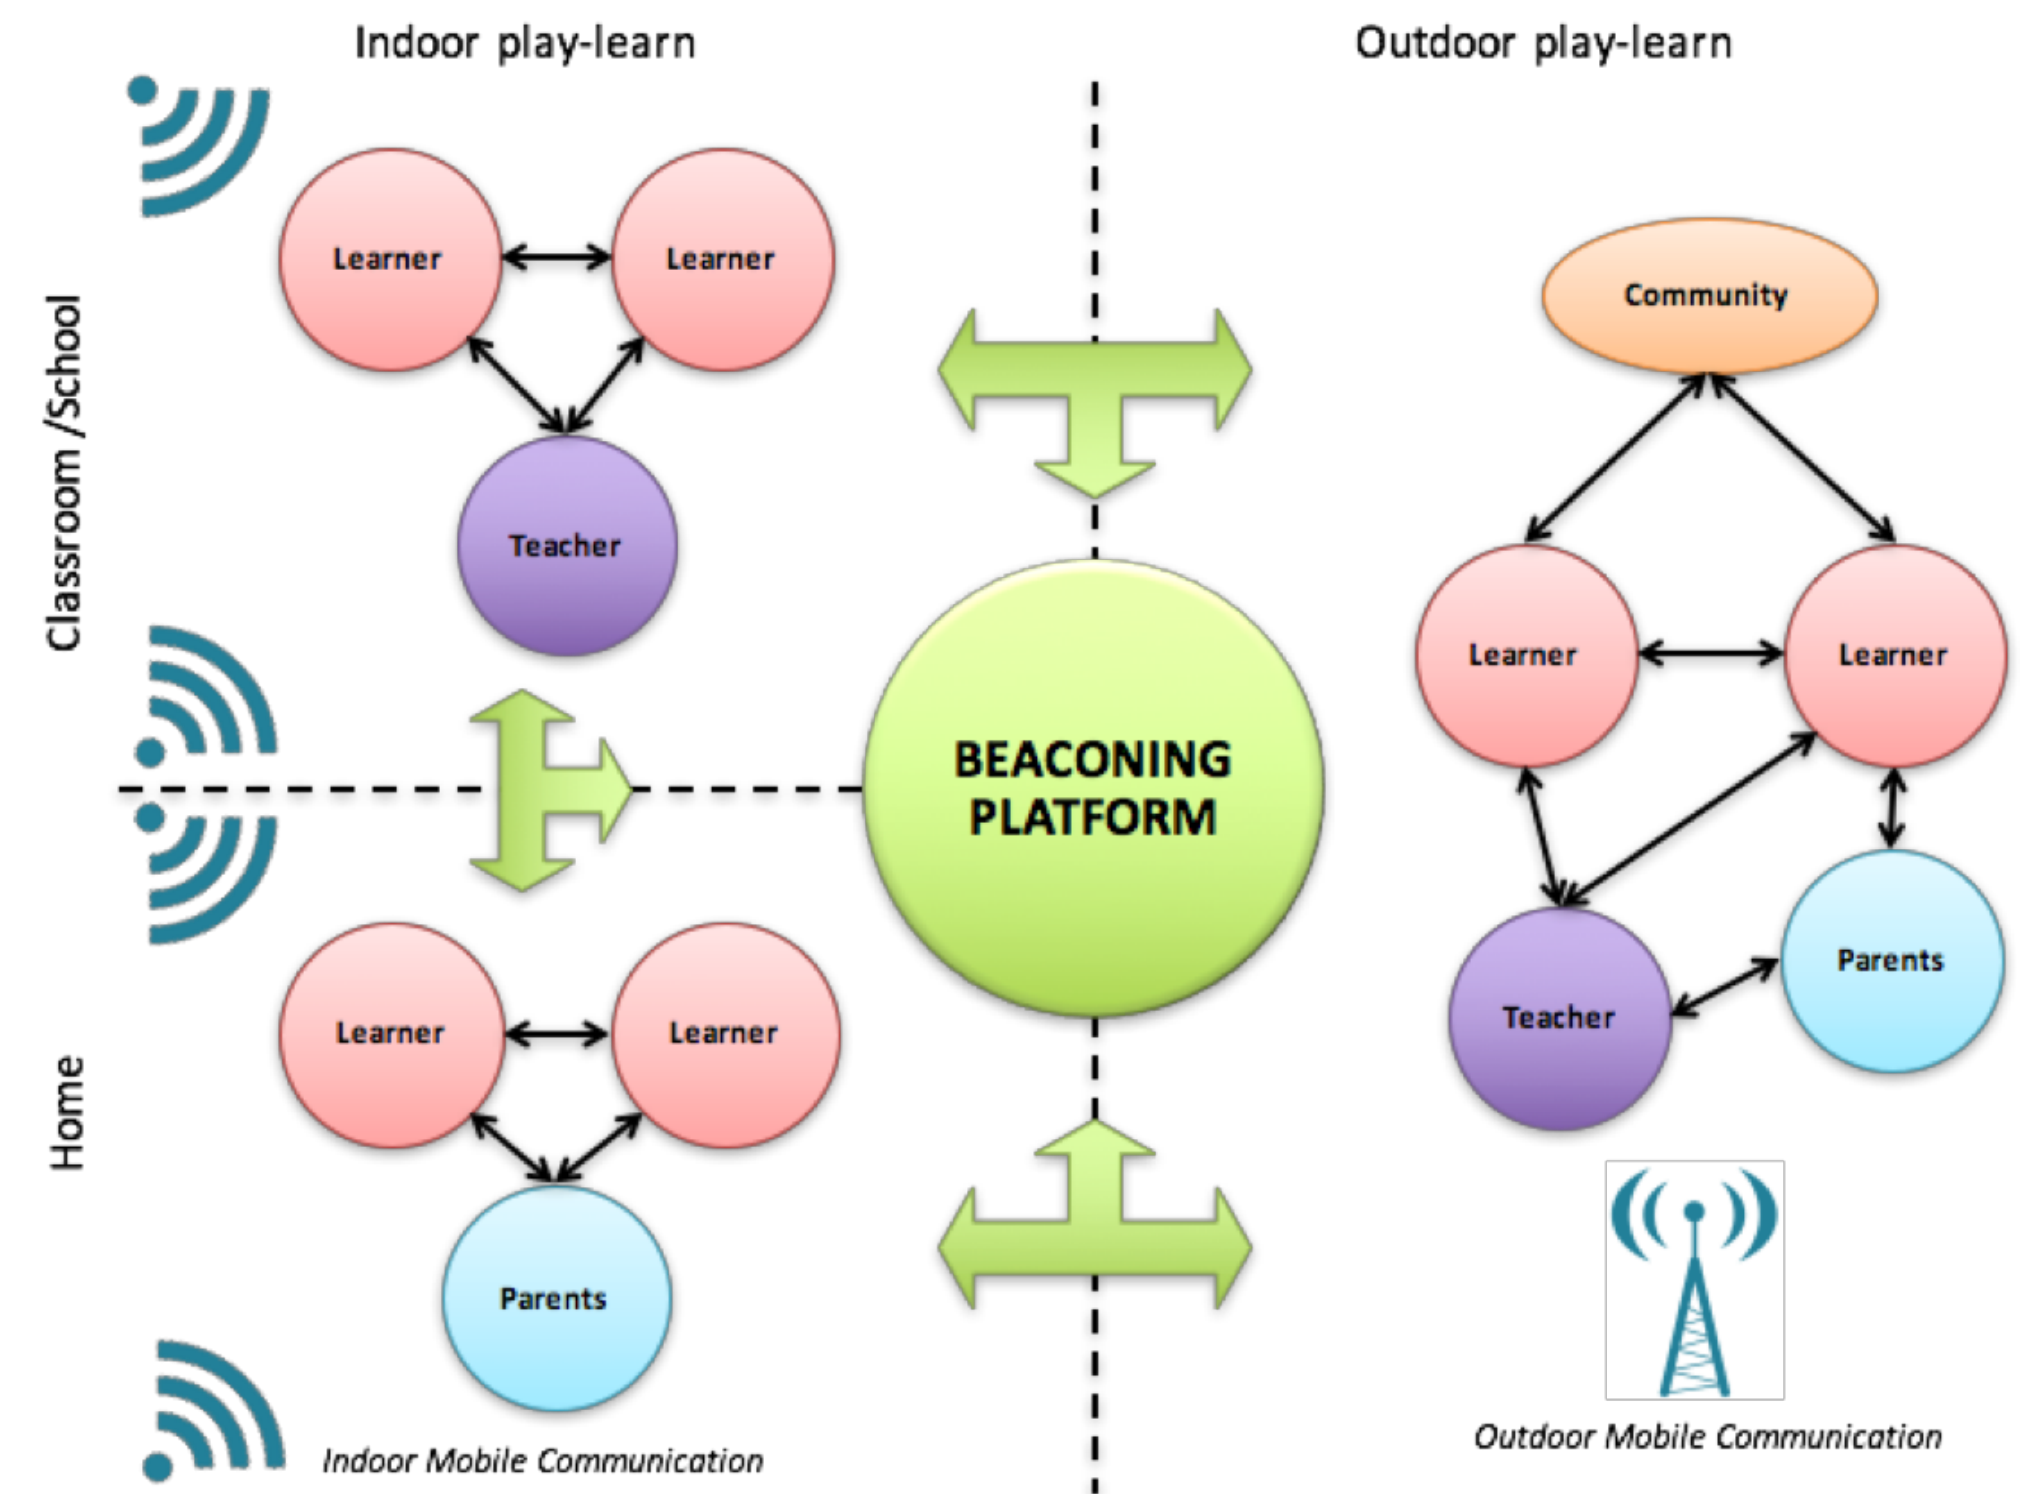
Indoor play-learn

Outdoor play-learn

Classroom /School

Learner

Learner

Teacher

Community

Learner

Learner

BEACONING PLATFORM

Teacher

Parents

Home

Learner

Learner

Parents

Indoor Mobile Communication

Outdoor Mobile Communication